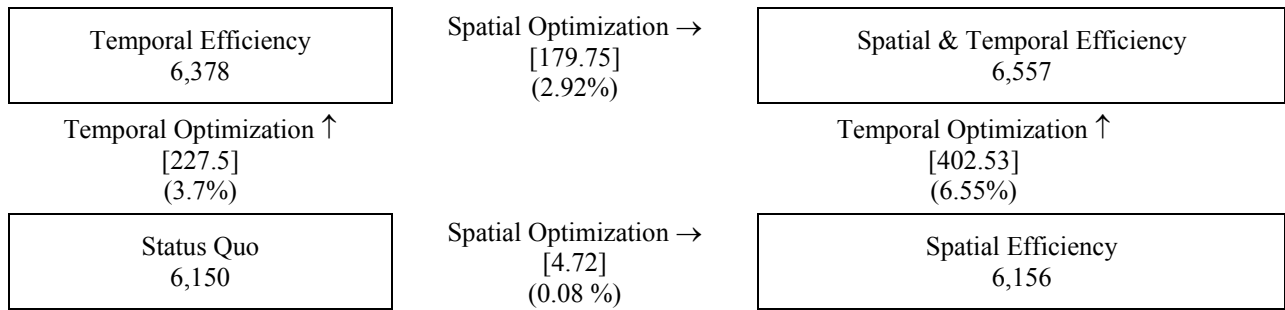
Temporal Efficiency
6,378

Spatial Optimization →
[179.75]
(2.92%)

Spatial & Temporal Efficiency
6,557

Temporal Optimization ↑
[227.5]
(3.7%)

Temporal Optimization ↑
[402.53]
(6.55%)

Status Quo
6,150

Spatial Optimization →
[4.72]
(0.08 %)

Spatial Efficiency
6,156